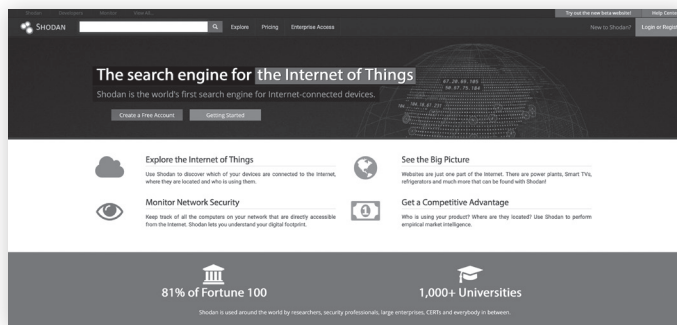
Shodan Developers Monitor View All...

Try out the new beta website! Help Center

SHODAN Explore Pricing Enterprise Access New to Shodan? Login or Register

The search engine for the Internet of Things

Shodan is the world's first search engine for Internet-connected devices.

Create a Free Account Getting Started

Explore the Internet of Things

Use Shodan to discover which of your devices are connected to the Internet, where they are located and who is using them.

See the Big Picture

Websites are just one part of the Internet. There are power plants, Smart TVs, refrigerators and much more that can be found with Shodan!

Monitor Network Security

Keep track of all the computers on your network that are directly accessible from the Internet. Shodan lets you understand your digital footprint.

Get a Competitive Advantage

Who is using your product? Where are they located? Use Shodan to perform empirical market intelligence.

81% of Fortune 100

1,000+ Universities

Shodan is used around the world by researchers, security professionals, large enterprises, CERTs and everybody in between.